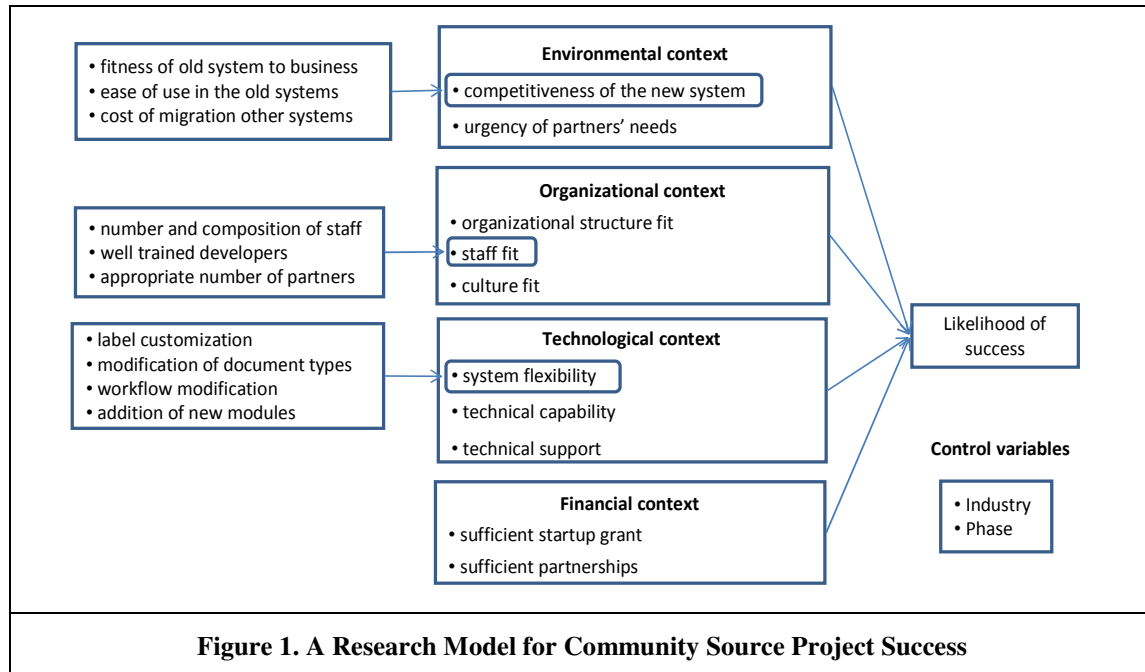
• fitness of old system to business
• ease of use in the old systems
• cost of migration other systems

Environmental context
• competitiveness of the new system
• urgency of partners' needs

• number and composition of staff
• well trained developers
• appropriate number of partners

Organizational context
• organizational structure fit
• staff fit
• culture fit

• label customization
• modification of document types
• workflow modification
• addition of new modules

Technological context
• system flexibility
• technical capability
• technical support

Financial context
• sufficient startup grant
• sufficient partnerships

Likelihood of success

Control variables
• Industry
• Phase

Figure 1. A Research Model for Community Source Project Success